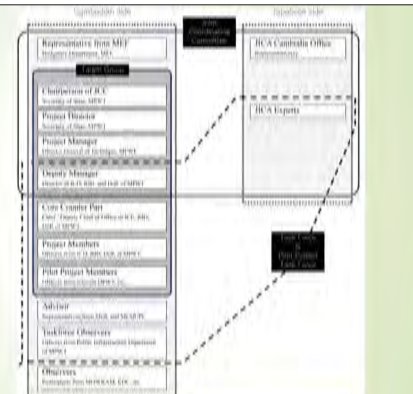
Cambodian Side

Joint Coordinating Committee

Japanese Side

Representative from MEF
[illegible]

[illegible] Group

Chairperson of JCC
Secretary of State, MPWT

Project Director
Secretary of State, MPWT

Project Manager
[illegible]

Deputy Manager
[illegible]

Core Counter Part
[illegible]

Project Members
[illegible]

Pilot Project Members
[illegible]

Advisor
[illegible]

Taskforce Observers
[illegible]

Observers
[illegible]

JICA Cambodia Office
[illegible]

JICA Experts

Task Force
&
Pilot Project
Task Force